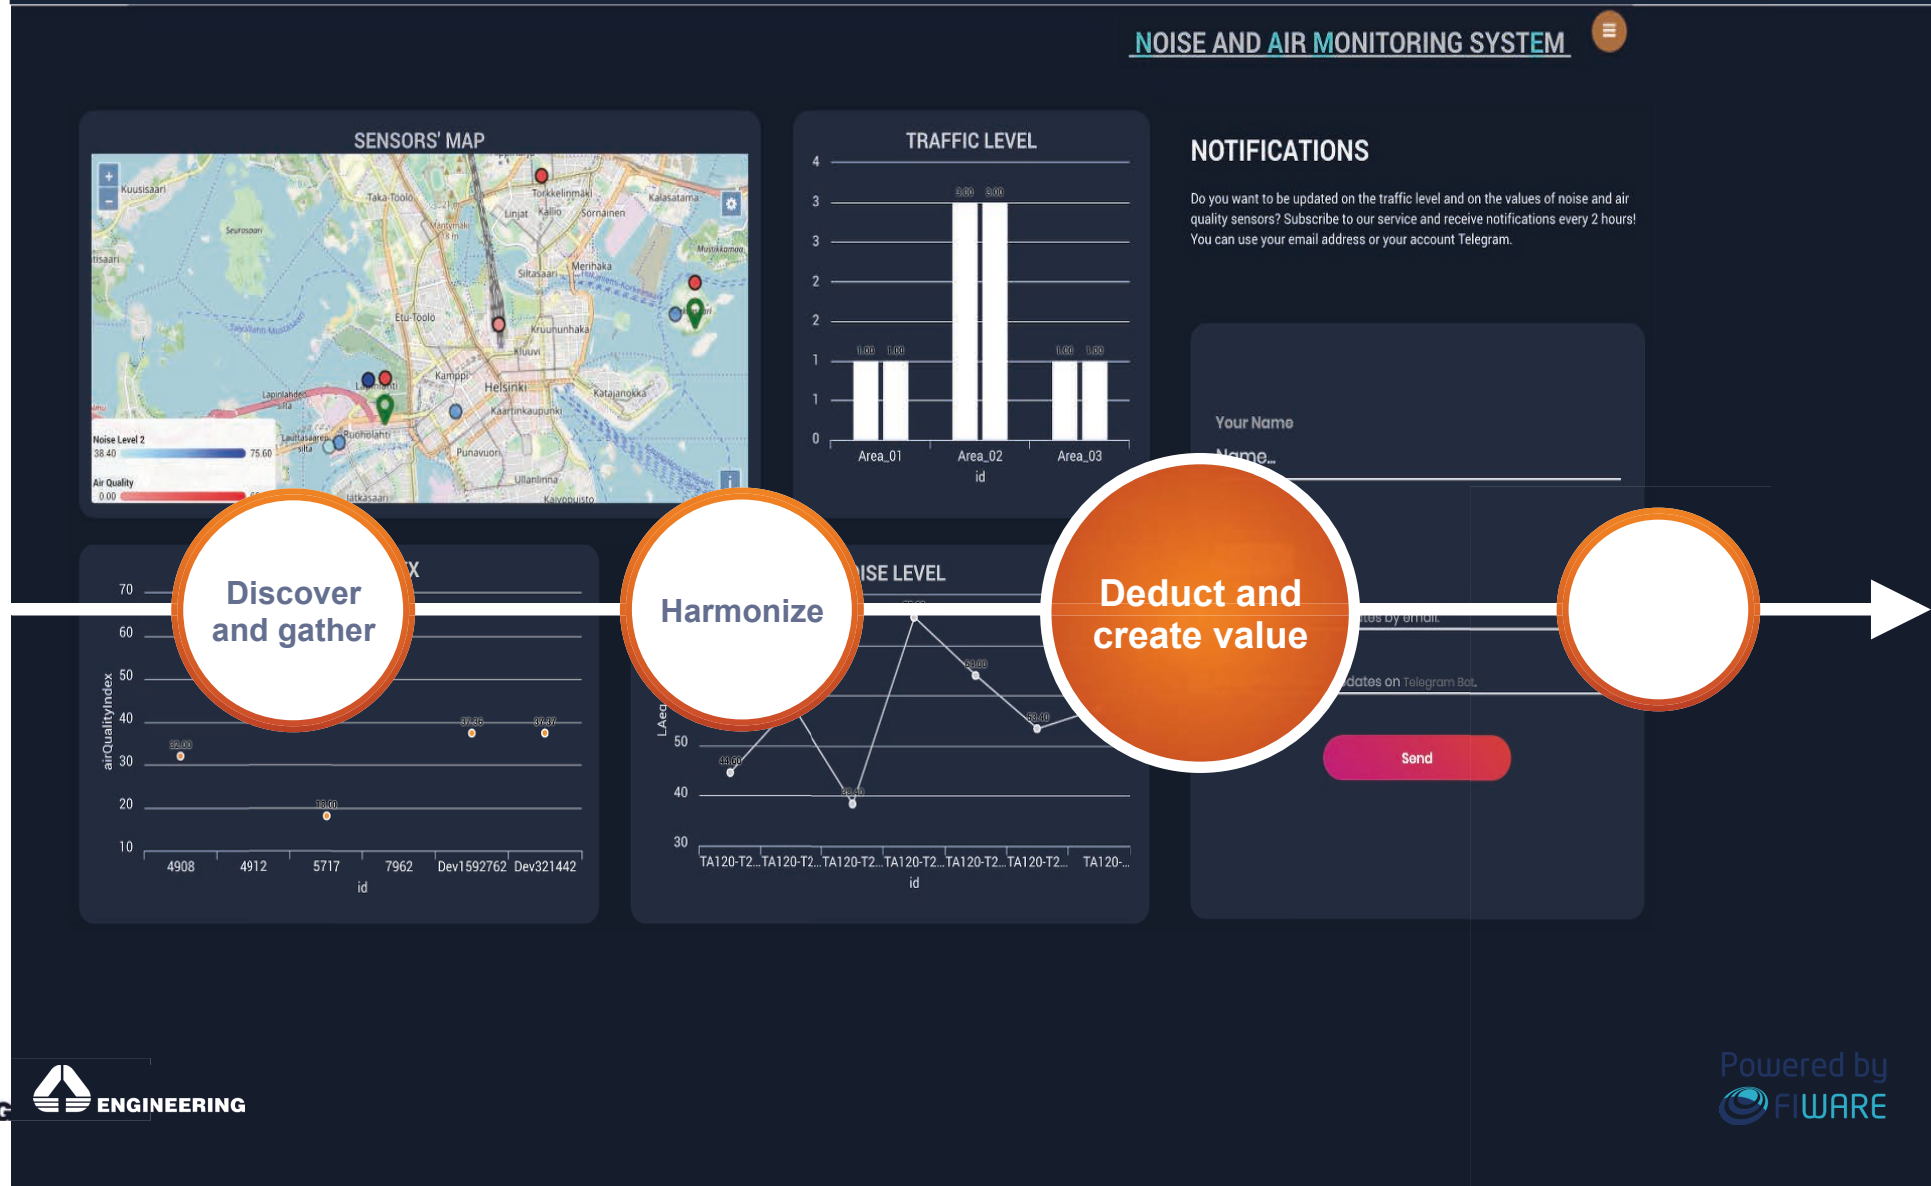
NOISE AND AIR MONITORING SYSTEM

SENSORS' MAP

Kuusisaari
Taka-Töölö
Torkkelinmäki
Kalasatama
Linjat
Kallio
Sörnainen
Seurasaari
Meilahti
Mustikkamaa
Siltasaari
Merihaka
Etu-Töölö
Kruununhaka
Kluuvi
Kamppi
Helsinki
Katajanokka
Lapinlahdensilta
Kaartinkaupunki
Lauttasaarensilta
Ruoholahti
Punavuori
Ullanlinna
Jätkäsaari
Kaivopuisto

Noise Level 2
38.40
75.60
Air Quality
0.00

TRAFFIC LEVEL

| | |
|---|---|
| 4 | |
| 3 | 3.00 3.00 |
| 3 | |
| 2 | |
| 2 | |
| 1 | 1.00 1.00 1.00 1.00 |
| 1 | |
| 0 | |

Area_01 Area_02 Area_03
id

NOTIFICATIONS

Do you want to be updated on the traffic level and on the values of noise and air quality sensors? Subscribe to our service and receive notifications every 2 hours! You can use your email address or your account Telegram.

Your Name
Name...

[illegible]ates by email.

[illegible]dates on Telegram Bot.

Send

X

70
60
50
40
30
20
10
airQualityIndex
32.00
13.00
37.36
37.37
4908 4912 5717 7962 Dev1592762 Dev321442
id

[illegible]ISE LEVEL

LAeq
50
40
30
44.60
38.40
73.60
63.60
53.40
TA120-T2... TA120-T2... TA120-T2... TA120-T2... TA120-T2... TA120-T2... TA120-...
id

Discover and gather

Harmonize

Deduct and create value

ENGINEERING

Powered by
FIWARE